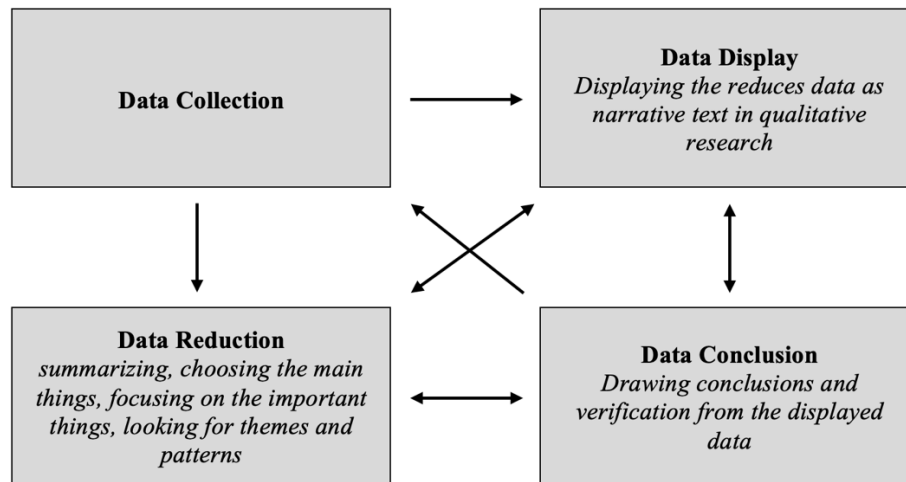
Data Collection

Data Display
Displaying the reduces data as narrative text in qualitative research

Data Reduction
summarizing, choosing the main things, focusing on the important things, looking for themes and patterns

Data Conclusion
Drawing conclusions and verification from the displayed data